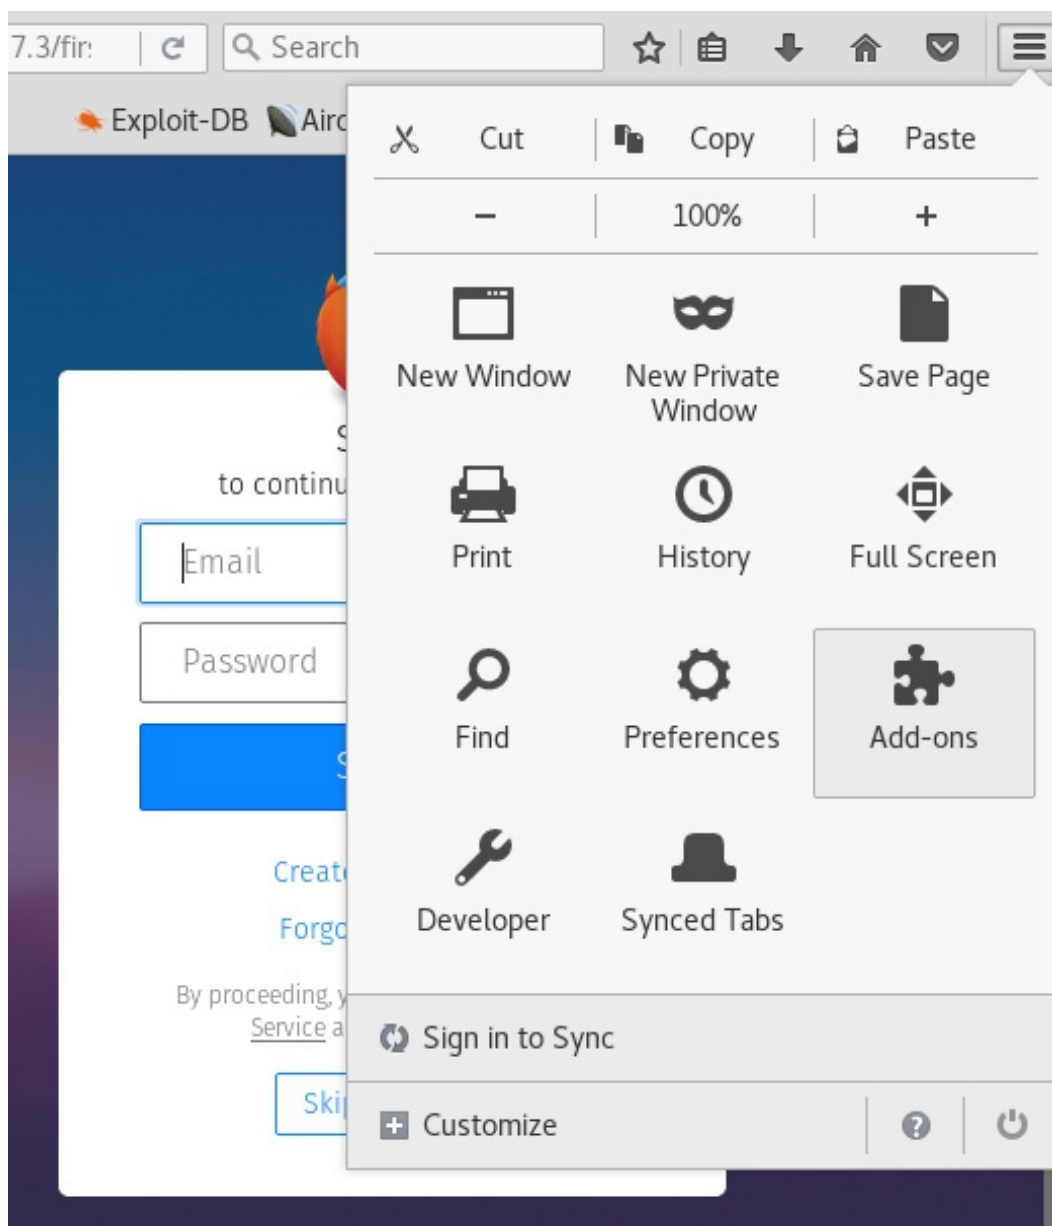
7.3/fir:

Search

Exploit-DB Airc

S
to continu

Email

Password

S

Create

Forgo

By proceeding, y
Service a

Ski

Cut | Copy | Paste

– | 100% | +

New Window

New Private Window

Save Page

Print

History

Full Screen

Find

Preferences

Add-ons

Developer

Synced Tabs

Sign in to Sync

Customize